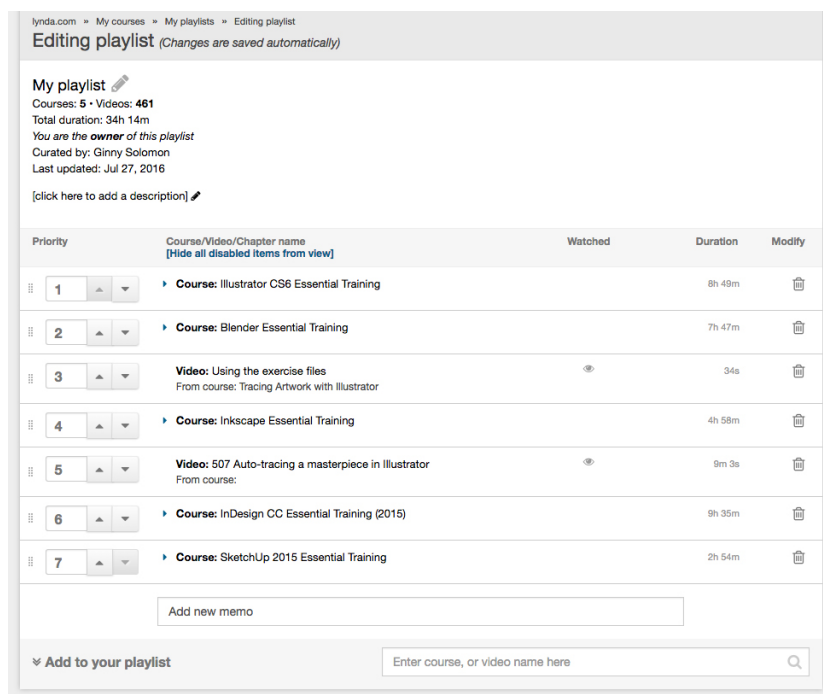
lynda.com » My courses » My playlists » Editing playlist

Editing playlist (Changes are saved automatically)

My playlist

Courses: 5 • Videos: 461
Total duration: 34h 14m
You are the owner of this playlist
Curated by: Ginny Solomon
Last updated: Jul 27, 2016

[click here to add a description]

| Priority | Course/Video/Chapter name [Hide all disabled items from view] | Watched | Duration | Modify |
|---|---|---|---|---|
| 1 | Course: Illustrator CS6 Essential Training | | 8h 49m | |
| 2 | Course: Blender Essential Training | | 7h 47m | |
| 3 | Video: Using the exercise files From course: Tracing Artwork with Illustrator | | 34s | |
| 4 | Course: Inkscape Essential Training | | 4h 58m | |
| 5 | Video: 507 Auto-tracing a masterpiece in Illustrator From course: | | 9m 3s | |
| 6 | Course: InDesign CC Essential Training (2015) | | 9h 35m | |
| 7 | Course: SketchUp 2015 Essential Training | | 2h 54m | |

Add new memo

Add to your playlist

Enter course, or video name here